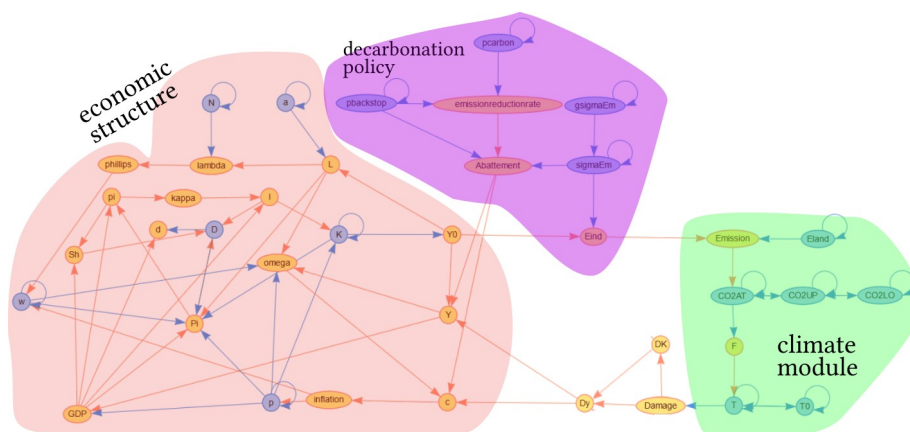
economic structure

decarbonation policy

climate module

N
a
phillips
lambda
L
pi
kappa
I
d
D
K
Y0
Sh
omega
w
Pi
Y
GDP
p
inflation
c
pcarbon
pbackstop
emissionreductionrate
gsigmaEm
Abattement
sigmaEm
Eind
Emission
Eland
CO2AT
CO2UP
CO2LO
F
T
T0
DK
Dy
Damage